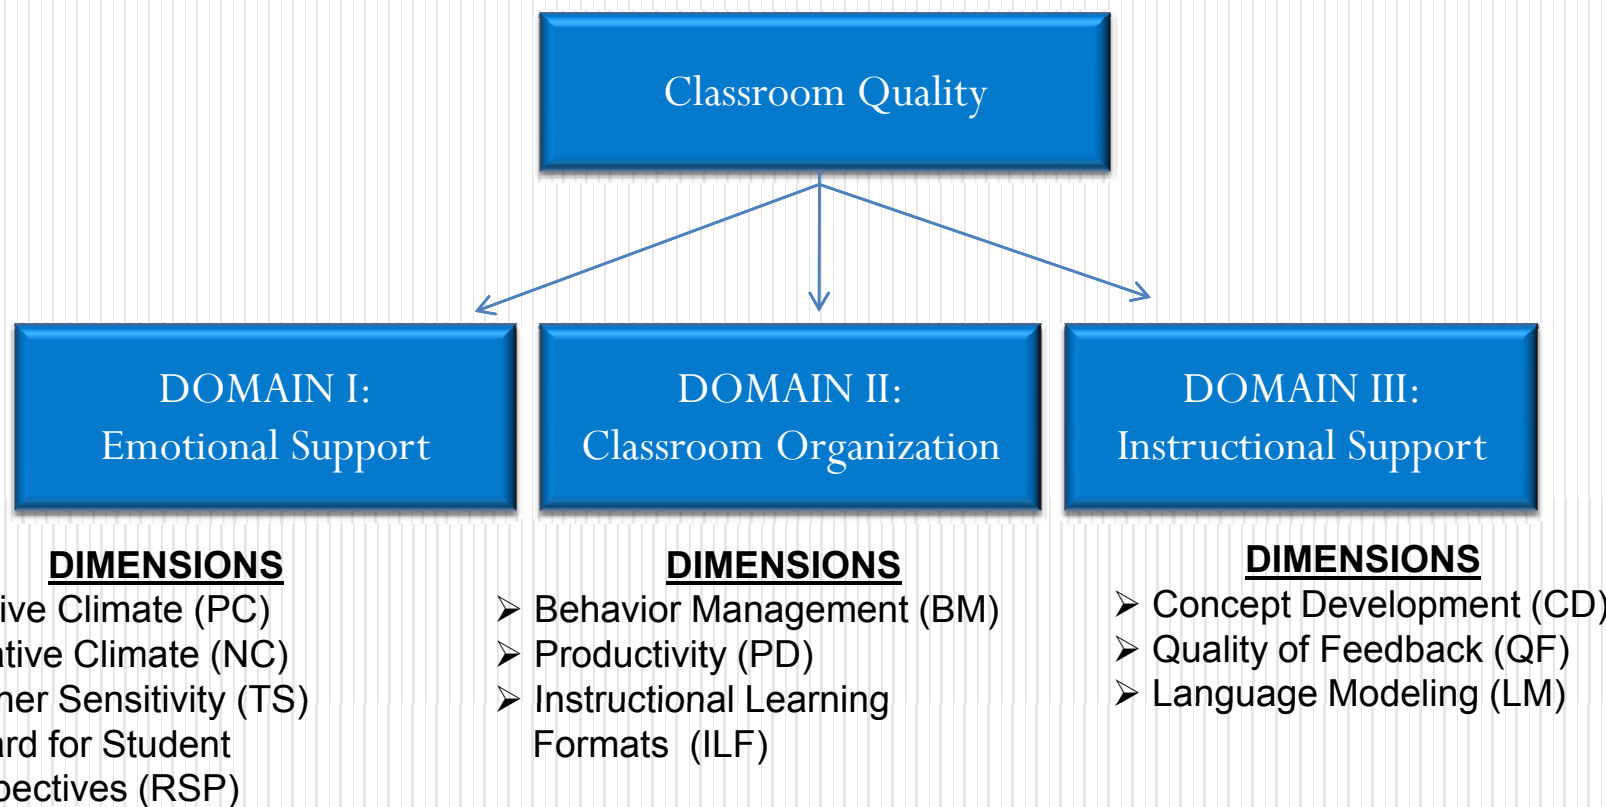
Classroom Quality

DOMAIN I:
Emotional Support

DOMAIN II:
Classroom Organization

DOMAIN III:
Instructional Support

DIMENSIONS
ive Climate (PC)
ative Climate (NC)
her Sensitivity (TS)
ard for Student
pectives (RSP)

DIMENSIONS
➢ Behavior Management (BM)
➢ Productivity (PD)
➢ Instructional Learning Formats (ILF)

DIMENSIONS
➢ Concept Development (CD)
➢ Quality of Feedback (QF)
➢ Language Modeling (LM)